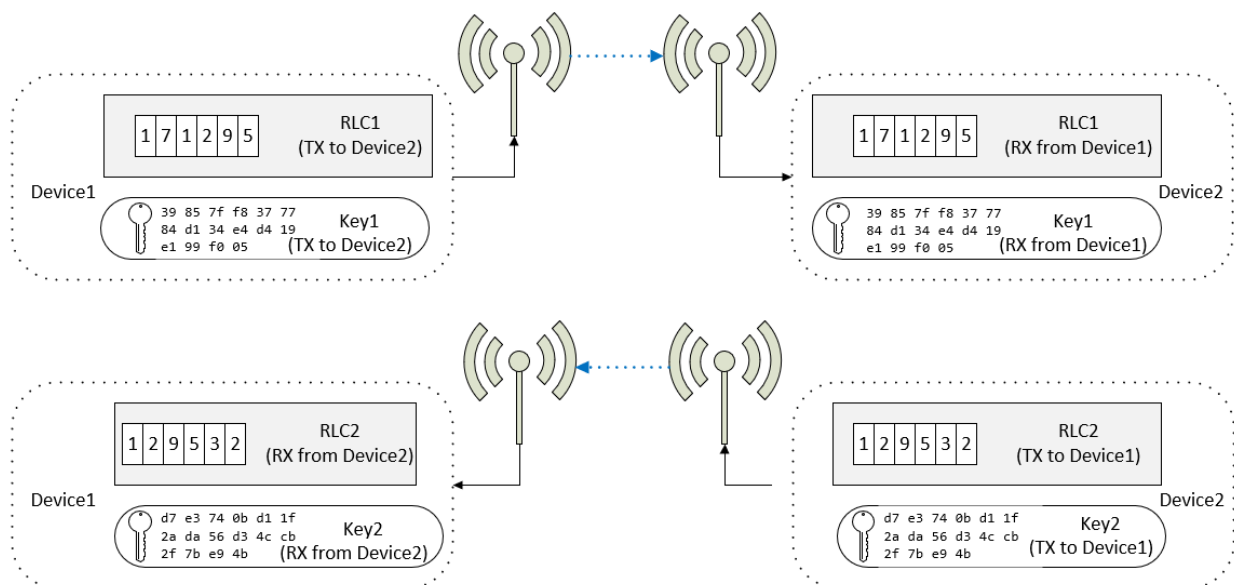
Device1

| 1 | 7 | 1 | 2 | 9 | 5 |
|---|---|---|---|---|---|

RLC1 (TX to Device2)

39 85 7f f8 37 77
84 d1 34 e4 d4 19
e1 99 f0 05

Key1 (TX to Device2)

Device2

| 1 | 7 | 1 | 2 | 9 | 5 |
|---|---|---|---|---|---|

RLC1 (RX from Device1)

39 85 7f f8 37 77
84 d1 34 e4 d4 19
e1 99 f0 05

Key1 (RX from Device1)

Device1

| 1 | 2 | 9 | 5 | 3 | 2 |
|---|---|---|---|---|---|

RLC2 (RX from Device2)

d7 e3 74 0b d1 1f
2a da 56 d3 4c cb
2f 7b e9 4b

Key2 (RX from Device2)

Device2

| 1 | 2 | 9 | 5 | 3 | 2 |
|---|---|---|---|---|---|

RLC2 (TX to Device1)

d7 e3 74 0b d1 1f
2a da 56 d3 4c cb
2f 7b e9 4b

Key2 (TX to Device1)